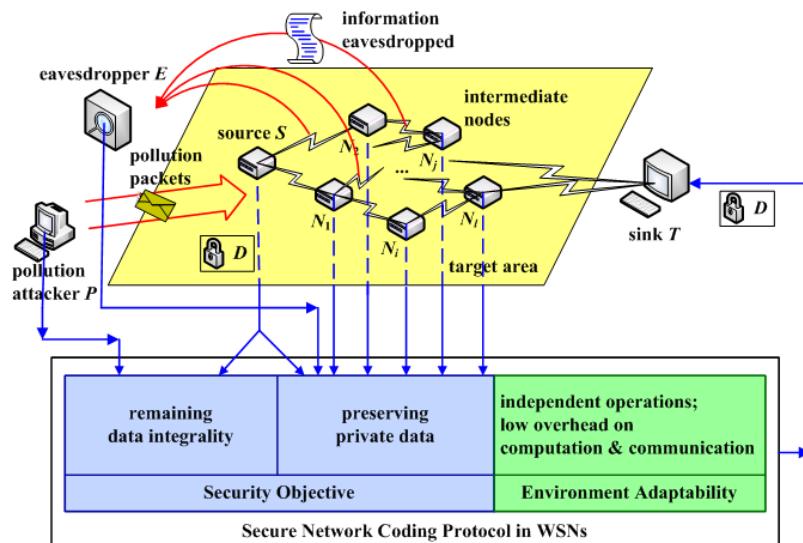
information eavesdropped

eavesdropper $E$

intermediate nodes

source $S$

$N_2$

$N_j$

pollution packets

...

$N_1$

$N_l$

$N_i$

$D$

$D$

sink $T$

target area

pollution attacker $P$

remaining data integrality

preserving private data

independent operations; low overhead on computation & communication

Security Objective

Environment Adaptability

Secure Network Coding Protocol in WSNs